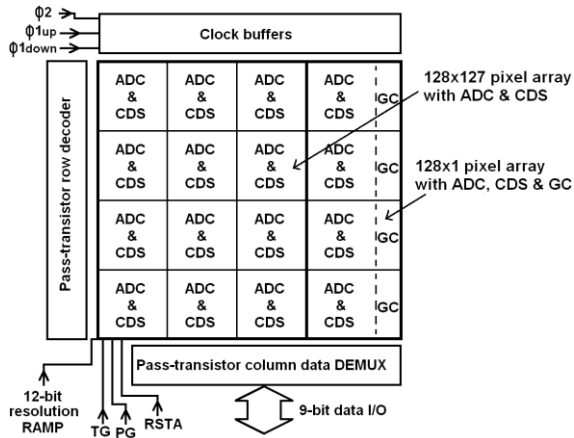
$\phi 2$
$\phi 1_{up}$
$\phi 1_{down}$

Clock buffers

Pass-transistor row decoder

| ADC & CDS | ADC & CDS | ADC & CDS | ADC & CDS GC |
|---|---|---|---|
| ADC & CDS | ADC & CDS | ADC & CDS | ADC & CDS GC |
| ADC & CDS | ADC & CDS | ADC & CDS | ADC & CDS GC |
| ADC & CDS | ADC & CDS | ADC & CDS | ADC & CDS GC |

128x127 pixel array with ADC & CDS

128x1 pixel array with ADC, CDS & GC

Pass-transistor column data DEMUX

12-bit resolution RAMP

TG PG RSTA

9-bit data I/O